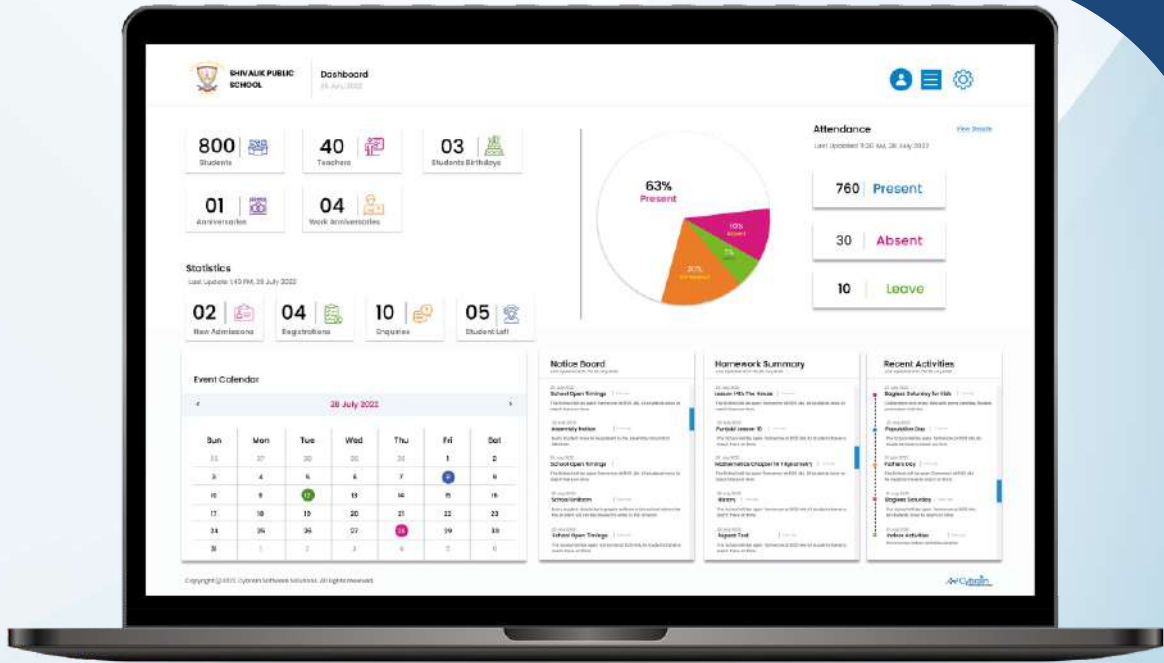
SHIVALIK PUBLIC SCHOOL

Dashboard

800 Students

40 Teachers

03 Students Birthdays

01 Anniversaries

04 Work Anniversaries

Statistics

Last Update 1:40 PM, 28 July 2022

02 New Admissions

04 Registrations

10 Enquiries

05 Student Left

63% Present

10% Absent

20%

Attendance

View Details

Last Updated 9:30 AM, 28 July 2022

760 Present

30 Absent

10 Leave

Event Calendar

‹ 28 July 2022 ›

| Sun | Mon | Tue | Wed | Thu | Fri | Sat |
|---|---|---|---|---|---|---|
| 26 | 27 | 28 | 29 | 30 | 1 | 2 |
| 3 | 4 | 5 | 6 | 7 | 8 | 9 |
| 10 | 11 | 12 | 13 | 14 | 15 | 16 |
| 17 | 18 | 19 | 20 | 21 | 22 | 23 |
| 24 | 25 | 26 | 27 | 28 | 29 | 30 |
| 31 | 1 | 2 | 3 | 4 | 5 | 6 |

Notice Board

School Open Timings

Assembly Notice

School Open Timings

School Uniform

School Open Timings

Homework Summary

Lesson 1 The House

Periodic Lesson 10

Mathematics Chapter 14 Trigonometry

Motors

Repeat Test

Recent Activities

Dogless Saturday for Kids

Population Day

Fathers Day

Dogless Saturday

Various Activities

Copyright @ 2022 Cybrain Software Solutions. All rights reserved.

Cybrain